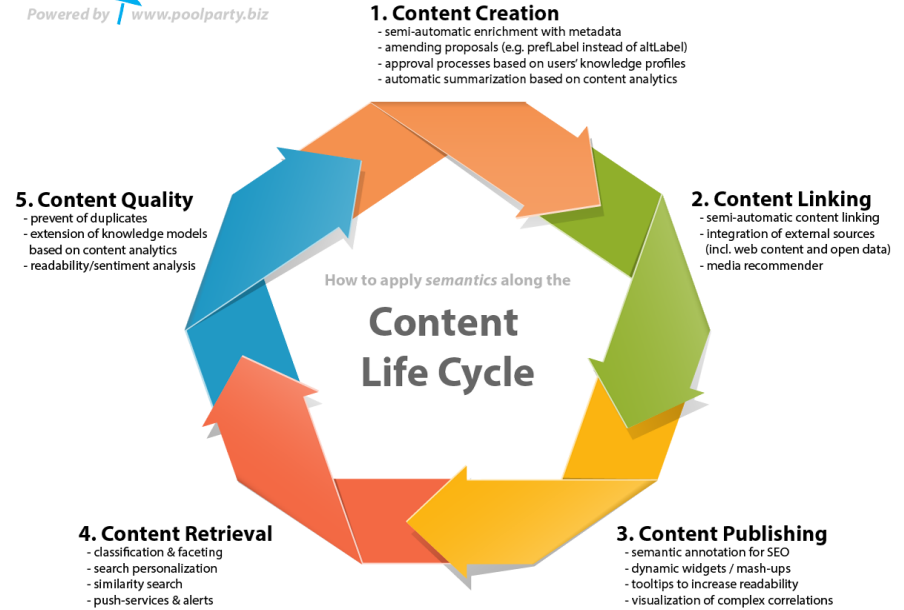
Powered by www.poolparty.biz

1. Content Creation
- semi-automatic enrichment with metadata
- amending proposals (e.g. prefLabel instead of altLabel)
- approval processes based on users' knowledge profiles
- automatic summarization based on content analytics

2. Content Linking
- semi-automatic content linking
- integration of external sources (incl. web content and open data)
- media recommender

3. Content Publishing
- semantic annotation for SEO
- dynamic widgets / mash-ups
- tooltips to increase readability
- visualization of complex correlations

4. Content Retrieval
- classification & faceting
- search personalization
- similarity search
- push-services & alerts

5. Content Quality
- prevent of duplicates
- extension of knowledge models based on content analytics
- readability/sentiment analysis

How to apply *semantics* along the

Content Life Cycle